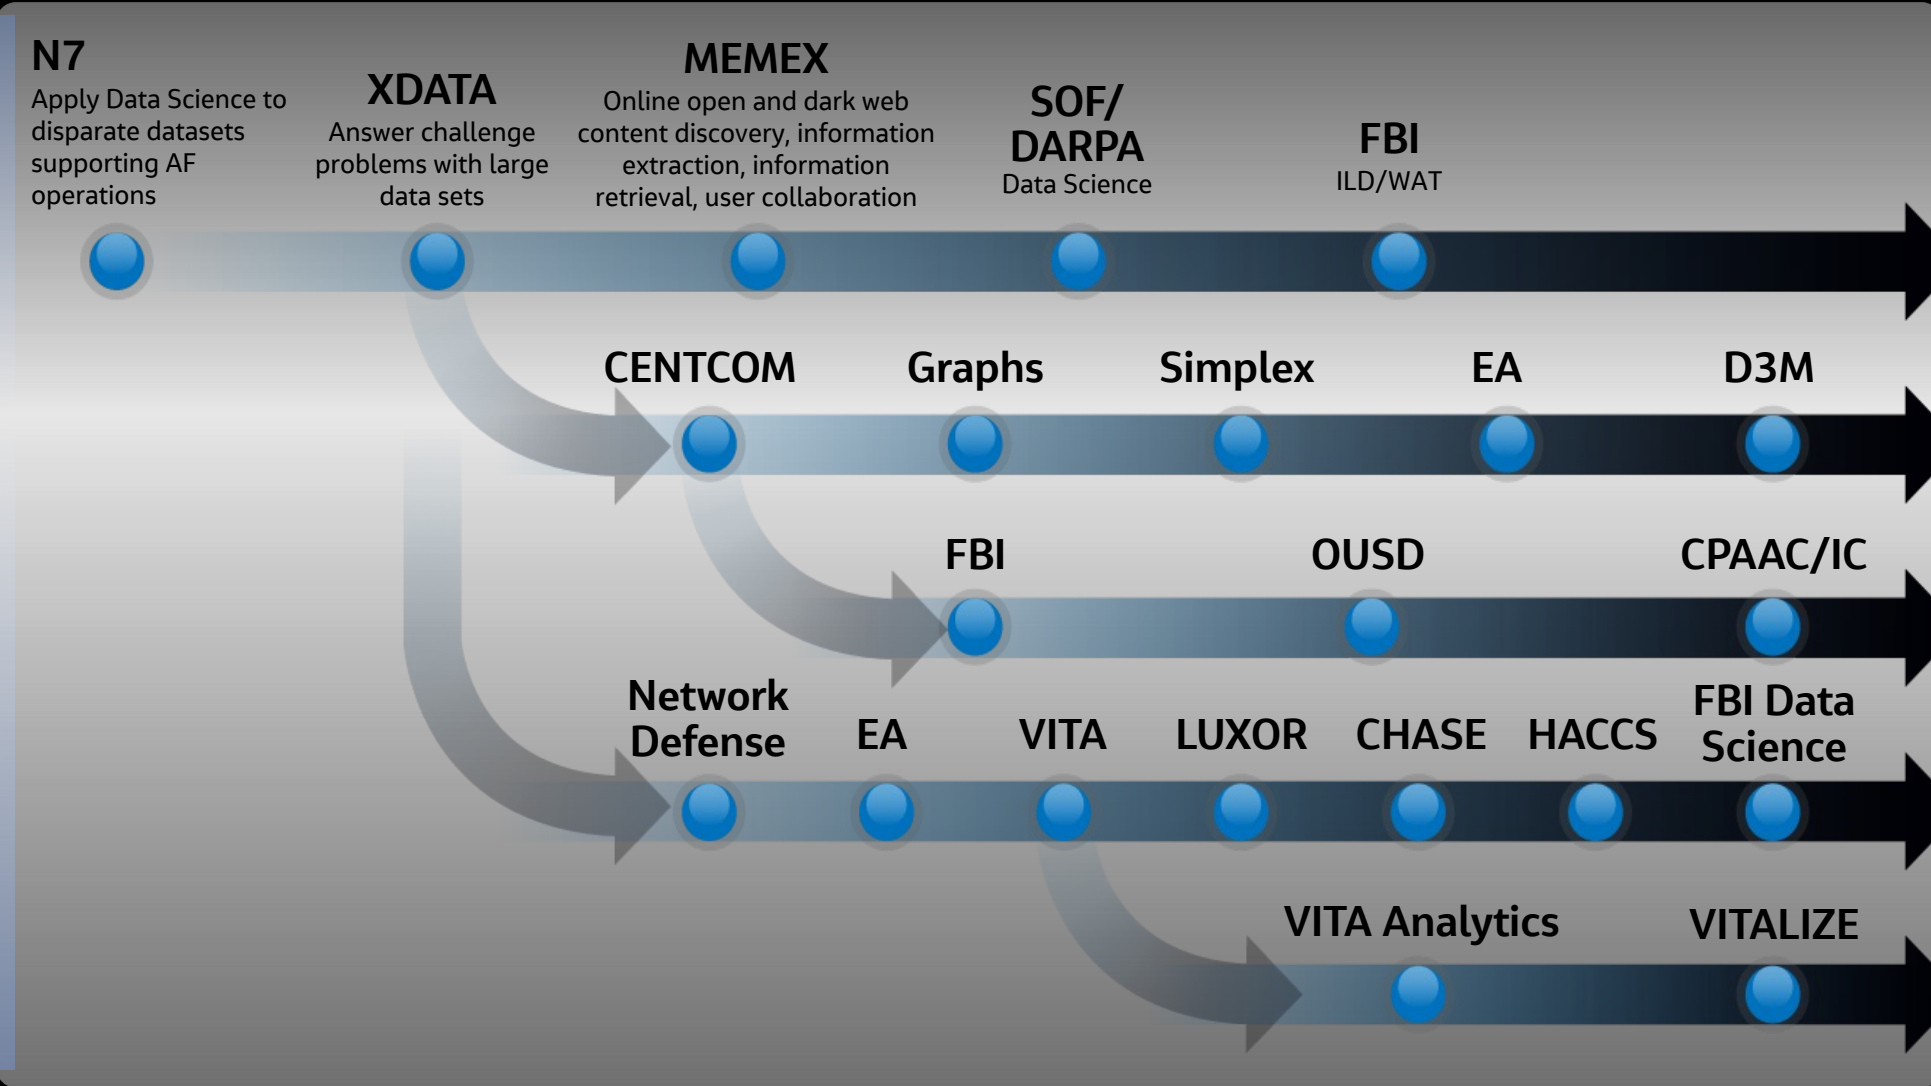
N7
Apply Data Science to disparate datasets supporting AF operations

XDATA
Answer challenge problems with large data sets

MEMEX
Online open and dark web content discovery, information extraction, information retrieval, user collaboration

SOF/
DARPA
Data Science

FBI
ILD/WAT

CENTCOM

Graphs

Simplex

EA

D3M

FBI

OUSD

CPAAC/IC

Network Defense

EA

VITA

LUXOR

CHASE

HACCS

FBI Data Science

VITA Analytics

VITALIZE